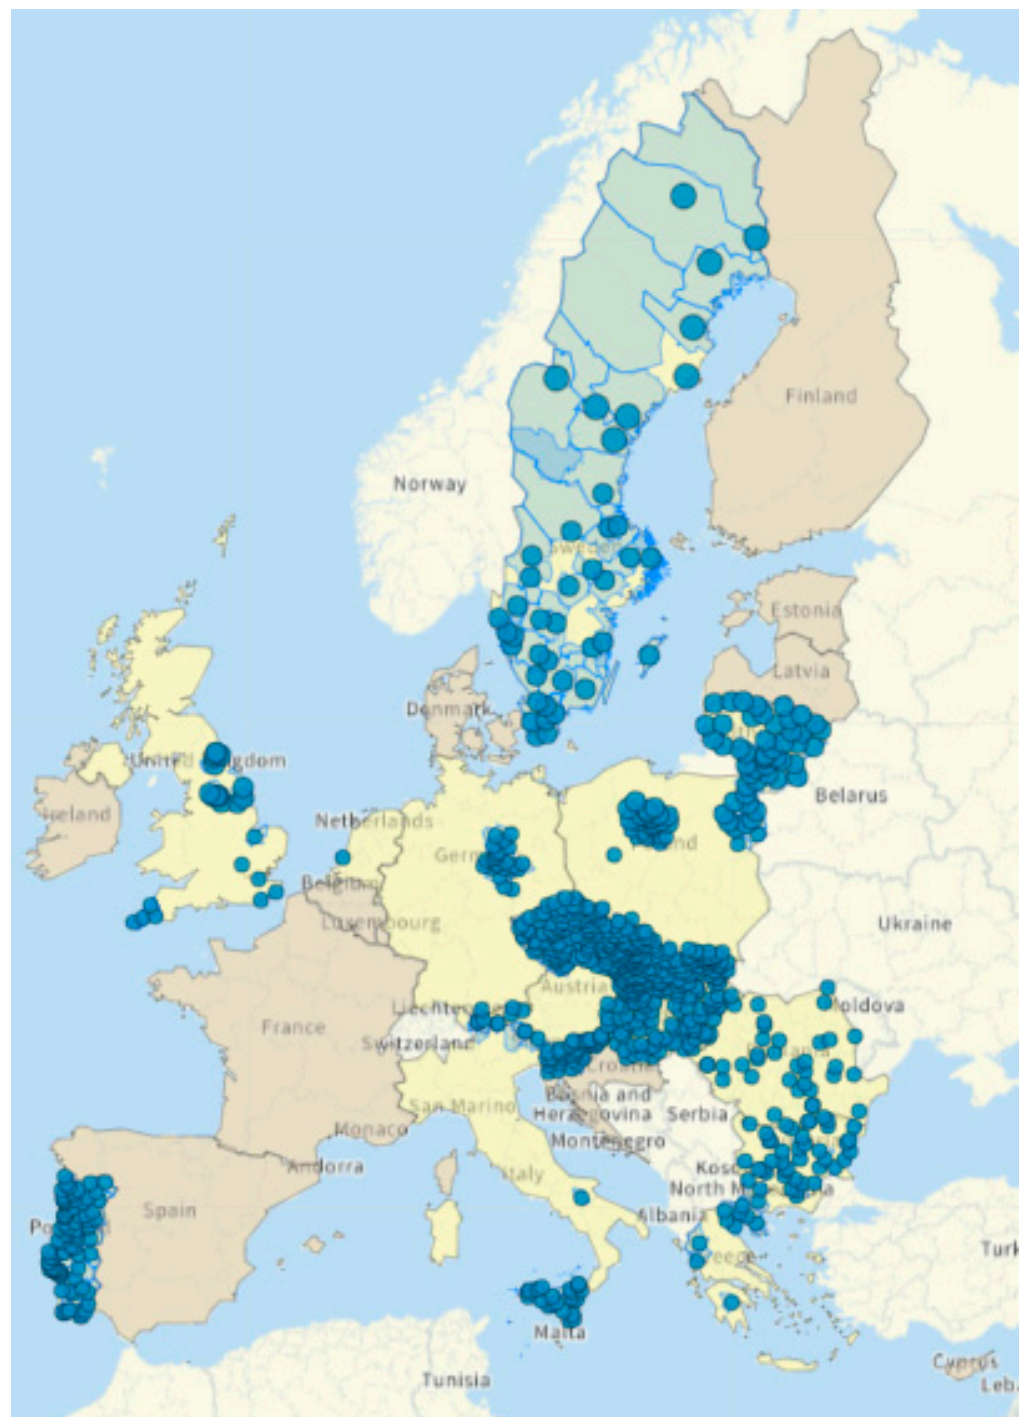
Finland
Norway
Sweden
Estonia
Latvia
Denmark
United Kingdom
Ireland
Netherlands
Belarus
Germany
Poland
Belgium
Luxembourg
Ukraine
Austria
Moldova
Liechtenstein
France
Switzerland
Croatia
Bosnia and Herzegovina
Serbia
San Marino
Monaco
Montenegro
Andorra
Kosovo
North Macedonia
Italy
Spain
Portugal
Albania
Turkey
Greece
Malta
Cyprus
Tunisia
Leb.